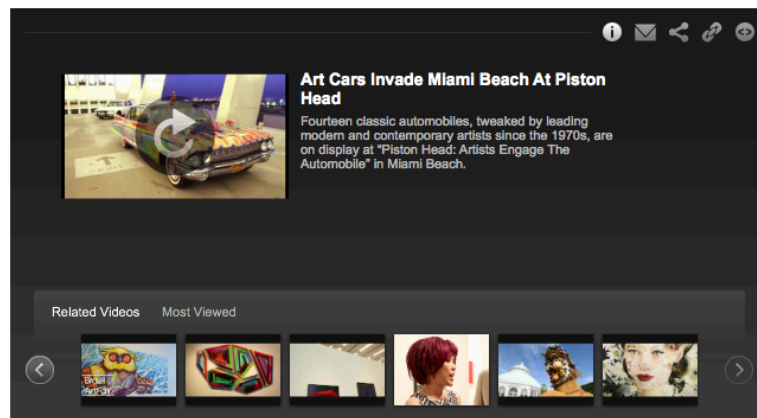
Art Cars Invade Miami Beach At Piston Head

Fourteen classic automobiles, tweaked by leading modern and contemporary artists since the 1970s, are on display at "Piston Head: Artists Engage The Automobile" in Miami Beach.

Related Videos Most Viewed